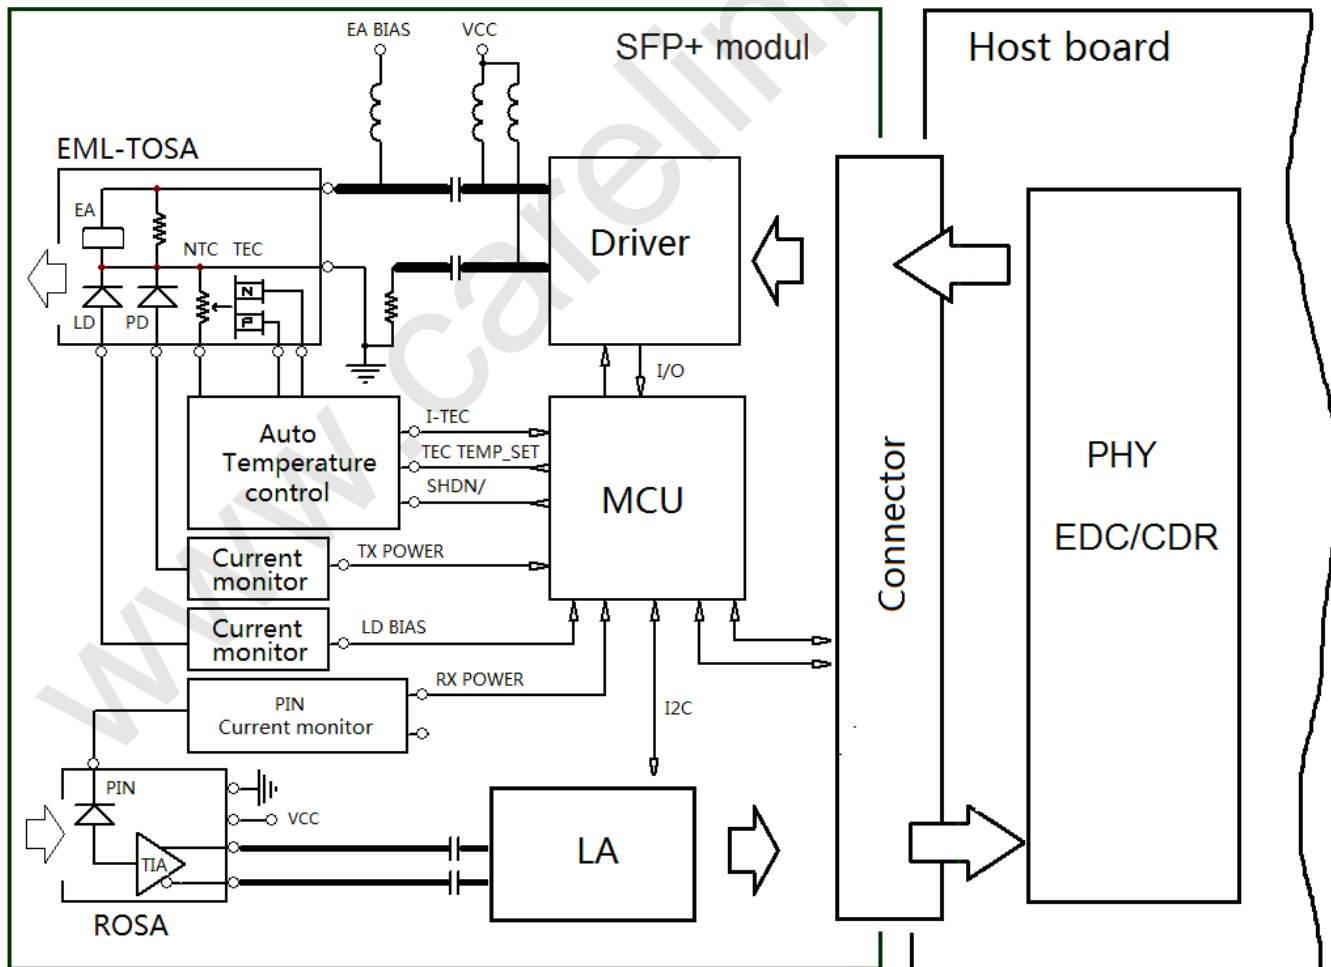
EA BIAS
VCC
SFP+ modul
Host board
EML-TOSA
EA
NTC TEC
N
P
LD
PD
Driver
I/O
Auto Temperature control
I-TEC
TEC TEMP_SET
SHDN/
MCU
Connector
PHY
EDC/CDR
Current monitor
TX POWER
Current monitor
LD BIAS
PIN Current monitor
RX POWER
I2C
PIN
VCC
TIA
LA
ROSA
www.carelink